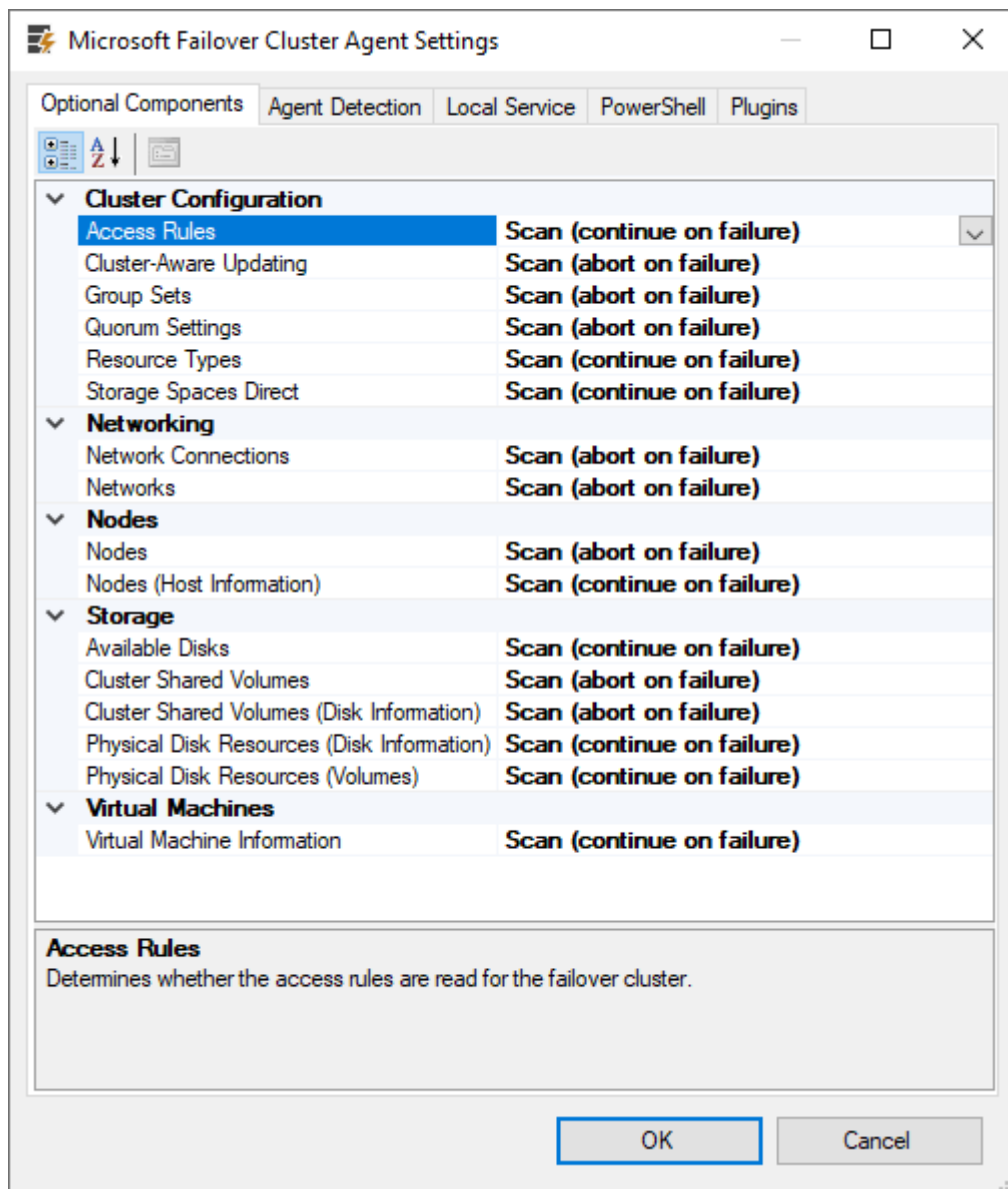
Microsoft Failover Cluster Agent Settings

Optional Components | Agent Detection | Local Service | PowerShell | Plugins

Cluster Configuration

| | |
|---|---|
| Access Rules | Scan (continue on failure) |
| Cluster-Aware Updating | Scan (abort on failure) |
| Group Sets | Scan (abort on failure) |
| Quorum Settings | Scan (abort on failure) |
| Resource Types | Scan (continue on failure) |
| Storage Spaces Direct | Scan (continue on failure) |

Networking

| | |
|---|---|
| Network Connections | Scan (abort on failure) |
| Networks | Scan (abort on failure) |

Nodes

| | |
|---|---|
| Nodes | Scan (abort on failure) |
| Nodes (Host Information) | Scan (continue on failure) |

Storage

| | |
|---|---|
| Available Disks | Scan (continue on failure) |
| Cluster Shared Volumes | Scan (abort on failure) |
| Cluster Shared Volumes (Disk Information) | Scan (abort on failure) |
| Physical Disk Resources (Disk Information) | Scan (continue on failure) |
| Physical Disk Resources (Volumes) | Scan (continue on failure) |

Virtual Machines

| | |
|---|---|
| Virtual Machine Information | Scan (continue on failure) |

Access Rules
Determines whether the access rules are read for the failover cluster.

OK Cancel